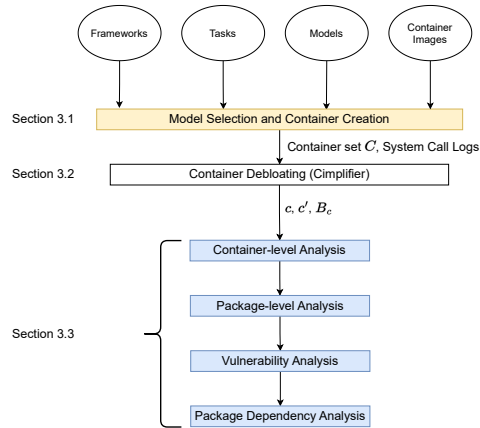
Frameworks

Tasks

Models

Container Images

Section 3.1

Model Selection and Container Creation

Container set $C$, System Call Logs

Section 3.2

Container Debloating (Cimplifier)

$c$, $c'$, $B_c$

Container-level Analysis

Package-level Analysis

Section 3.3

Vulnerability Analysis

Package Dependency Analysis